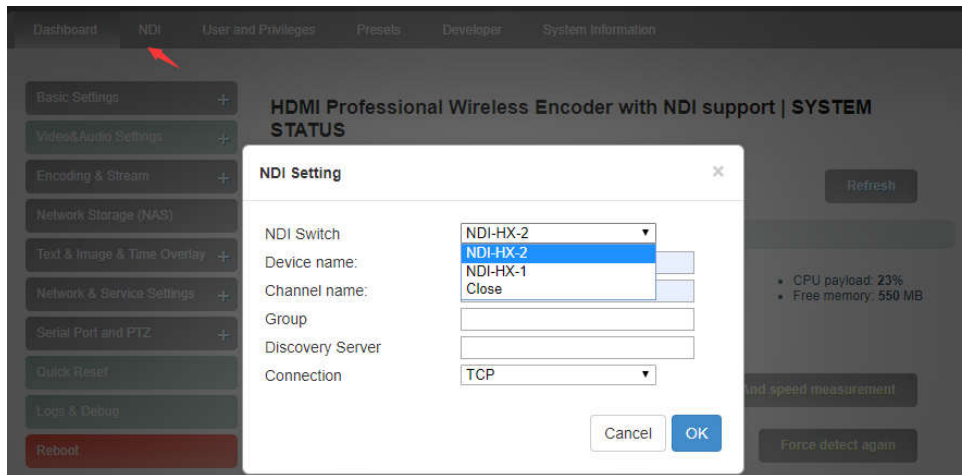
Dashboard NDI User and Privileges Presets Developer System Information

Basic Settings +
Video&Audio Settings +
Encoding & Stream +
Network Storage (NAS)
Text & Image & Time Overlay +
Network & Service Settings +
Serial Port and PTZ +
Quick Reset
Logs & Debug
Reboot

HDMI Professional Wireless Encoder with NDI support | SYSTEM STATUS

Refresh

• CPU payload: 23%
• Free memory: 550 MB

nd speed measurement

Force detect again

NDI Setting ×

NDI Switch NDI-HX-2
NDI-HX-2
NDI-HX-1
Close
Device name:
Channel name:
Group
Discovery Server
Connection TCP

Cancel OK